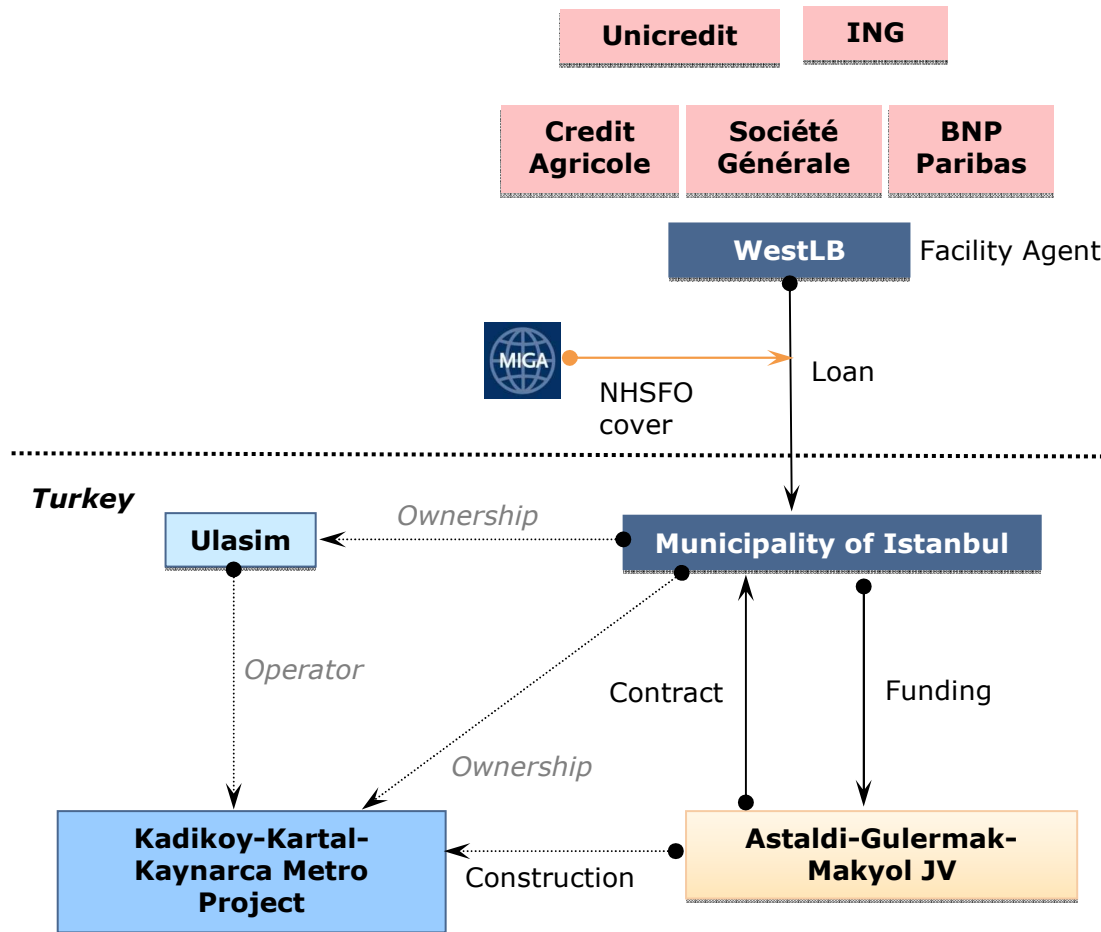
Unicredit
ING
Credit Agricole
Société Générale
BNP Paribas
WestLB
Facility Agent
MIGA
Loan
NHSFO cover
Turkey
Ulasim
Ownership
Municipality of Istanbul
Operator
Contract
Funding
Ownership
Kadikoy-Kartal-Kaynarca Metro Project
Astaldi-Gulermak-Makyol JV
Construction